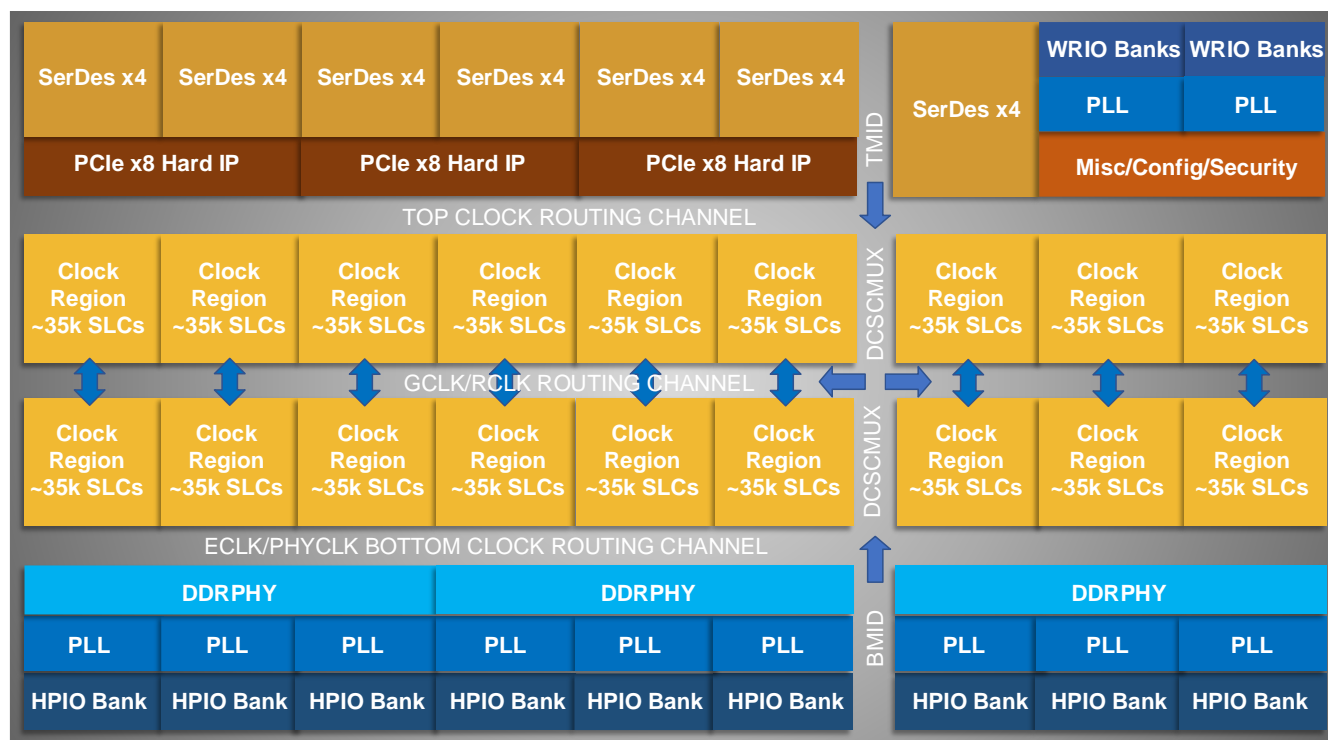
SerDes x4 SerDes x4 SerDes x4 SerDes x4 SerDes x4 SerDes x4

PCIe x8 Hard IP PCIe x8 Hard IP PCIe x8 Hard IP

TMID

SerDes x4

WRIO Banks WRIO Banks

PLL PLL

Misc/Config/Security

TOP CLOCK ROUTING CHANNEL

Clock Region ~35k SLCs
Clock Region ~35k SLCs
Clock Region ~35k SLCs
Clock Region ~35k SLCs
Clock Region ~35k SLCs
Clock Region ~35k SLCs

DCSCMUX

Clock Region ~35k SLCs
Clock Region ~35k SLCs
Clock Region ~35k SLCs

GCLK/RCLK ROUTING CHANNEL

Clock Region ~35k SLCs
Clock Region ~35k SLCs
Clock Region ~35k SLCs
Clock Region ~35k SLCs
Clock Region ~35k SLCs
Clock Region ~35k SLCs

DCSCMUX

Clock Region ~35k SLCs
Clock Region ~35k SLCs
Clock Region ~35k SLCs

ECLK/PHYCLK BOTTOM CLOCK ROUTING CHANNEL

DDRPHY DDRPHY

BMID

DDRPHY

PLL PLL PLL PLL PLL PLL PLL PLL PLL

HPIO Bank HPIO Bank HPIO Bank HPIO Bank HPIO Bank HPIO Bank HPIO Bank HPIO Bank HPIO Bank